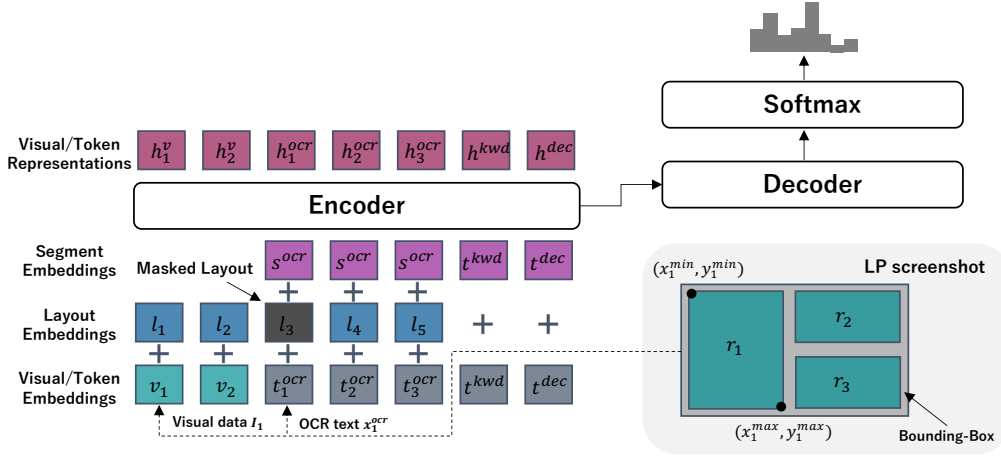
Softmax

Visual/Token Representations
$h_1^v$ $h_2^v$ $h_1^{ocr}$ $h_2^{ocr}$ $h_3^{ocr}$ $h^{kwd}$ $h^{dec}$

Encoder

Decoder

Segment Embeddings
$s^{ocr}$ $s^{ocr}$ $s^{ocr}$ $t^{kwd}$ $t^{dec}$

Masked Layout

Layout Embeddings
$l_1$ $l_2$ $l_3$ $l_4$ $l_5$ + +

Visual/Token Embeddings
$v_1$ $v_2$ $t_1^{ocr}$ $t_2^{ocr}$ $t_3^{ocr}$ $t^{kwd}$ $t^{dec}$

Visual data $I_1$
OCR text $x_1^{ocr}$

LP screenshot
$(x_1^{min}, y_1^{min})$
$r_1$ $r_2$ $r_3$
$(x_1^{max}, y_1^{max})$
Bounding-Box